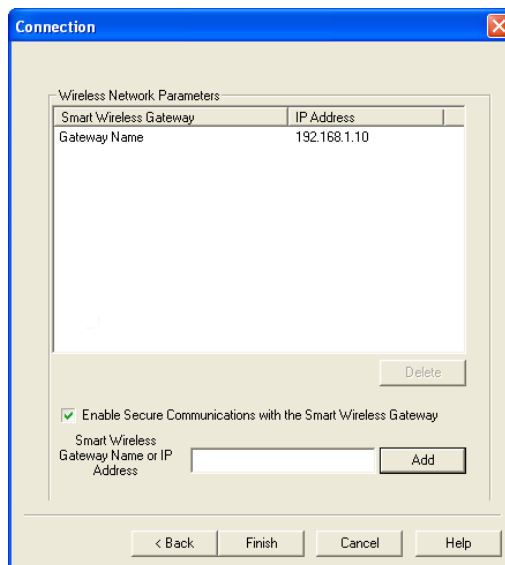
Connection

Wireless Network Parameters

| Smart Wireless Gateway | IP Address |
|---|---|
| Gateway Name | 192.168.1.10 |

Delete

Enable Secure Communications with the Smart Wireless Gateway

Smart Wireless Gateway Name or IP Address

Add

< Back

Finish

Cancel

Help